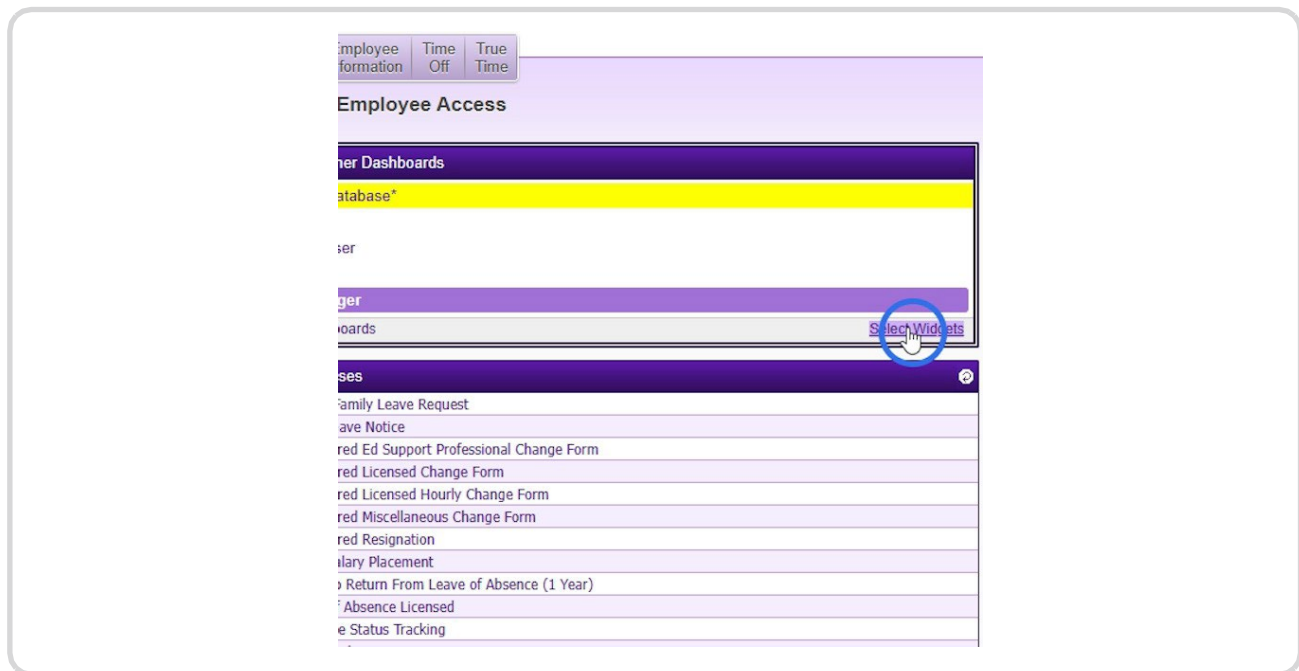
mployee formation | Time Off | True Time

Employee Access

her Dashboards

atabase*

ser

ger

boards

Select Widgets

ses

Family Leave Request

ave Notice

red Ed Support Professional Change Form

red Licensed Change Form

red Licensed Hourly Change Form

red Miscellaneous Change Form

red Resignation

lary Placement

Return From Leave of Absence (1 Year)

Absence Licensed

e Status Tracking